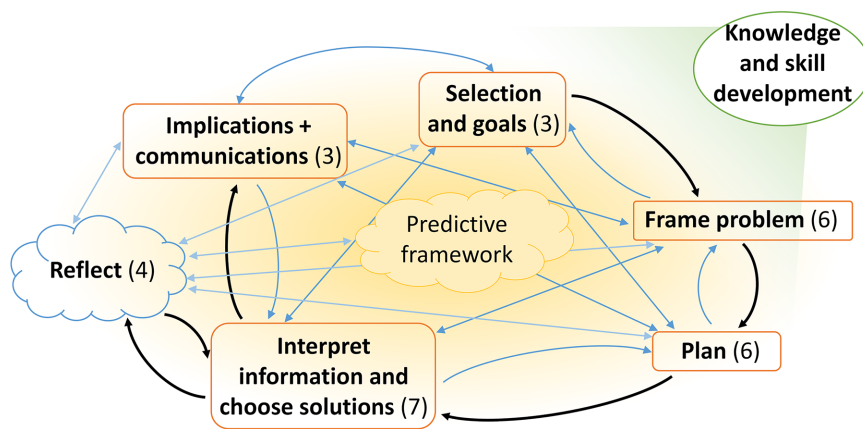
Knowledge and skill development

Selection and goals (3)

Implications + communications (3)

Frame problem (6)

Predictive framework

Reflect (4)

Interpret information and choose solutions (7)

Plan (6)